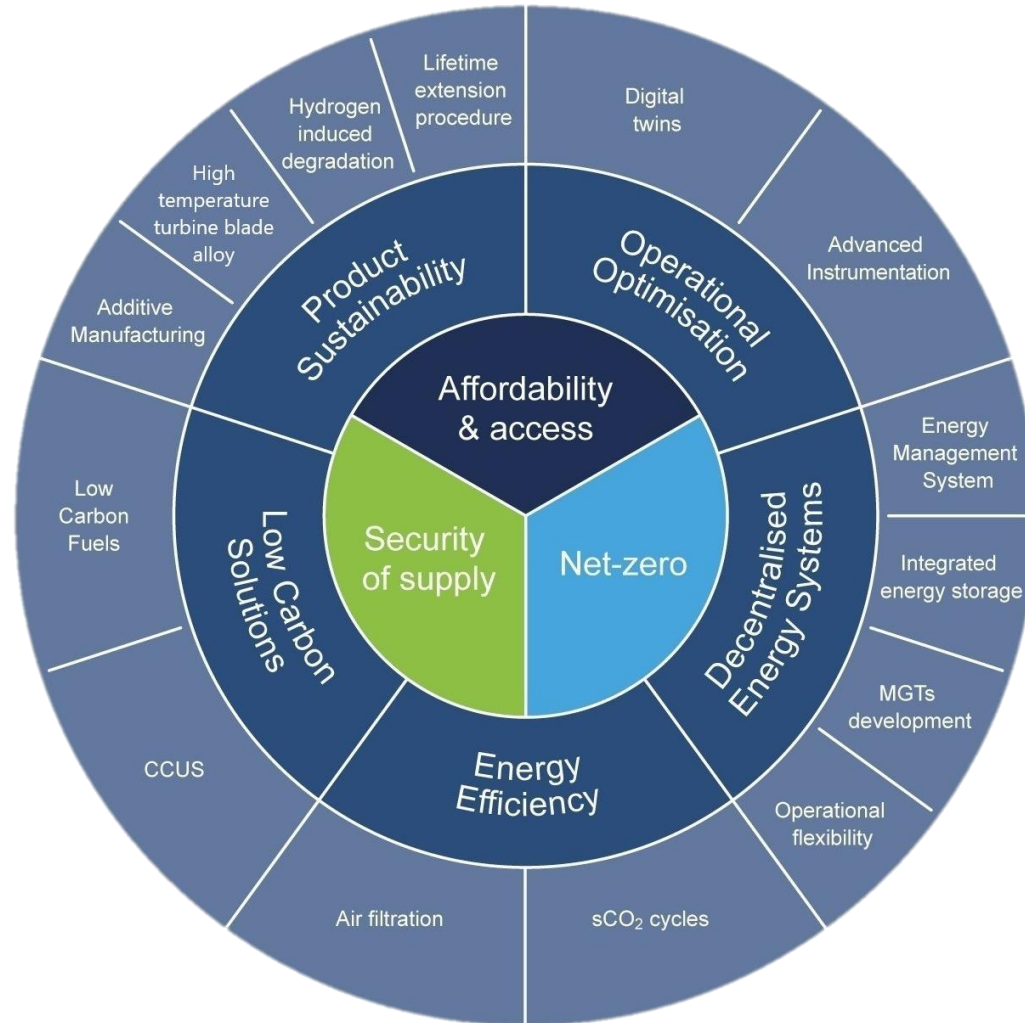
Affordability & access

Security of supply

Net-zero

Product Sustainability

Operational Optimisation

Decentralised Energy Systems

Energy Efficiency

Low Carbon Solutions

Lifetime extension procedure

Hydrogen induced degradation

High temperature turbine blade alloy

Additive Manufacturing

Digital twins

Advanced Instrumentation

Energy Management System

Integrated energy storage

MGTs development

Operational flexibility

$sCO_2$ cycles

Air filtration

CCUS

Low Carbon Fuels